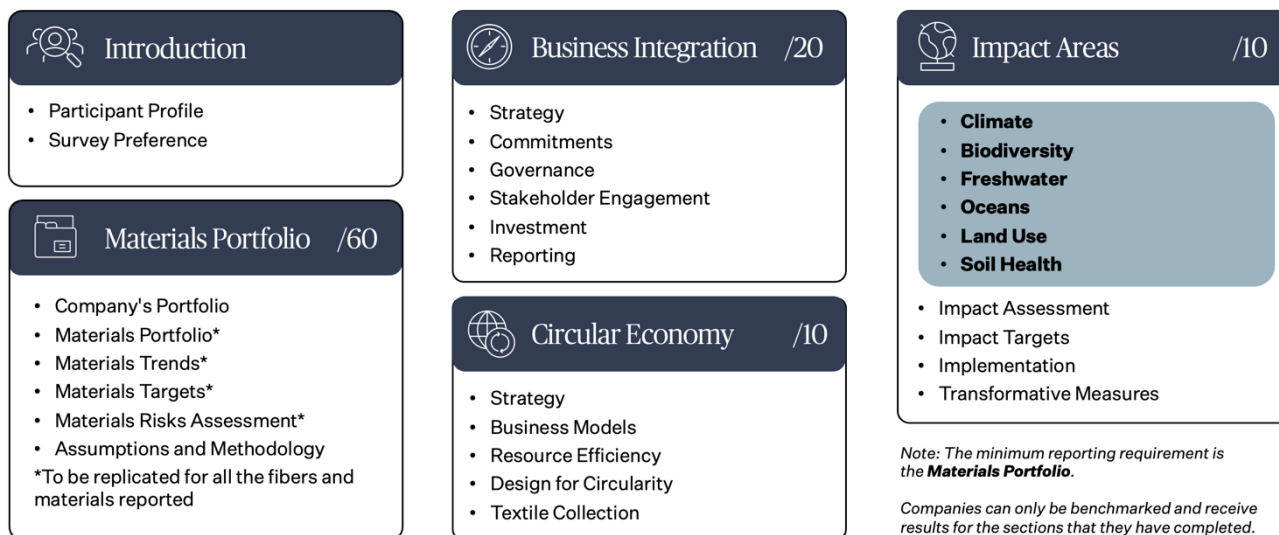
Introduction

- Participant Profile
- Survey Preference

Materials Portfolio /60

- Company's Portfolio
- Materials Portfolio*
- Materials Trends*
- Materials Targets*
- Materials Risks Assessment*
- Assumptions and Methodology

*To be replicated for all the fibers and materials reported

Business Integration /20

- Strategy
- Commitments
- Governance
- Stakeholder Engagement
- Investment
- Reporting

Circular Economy /10

- Strategy
- Business Models
- Resource Efficiency
- Design for Circularity
- Textile Collection

Impact Areas /10

- **Climate**
- **Biodiversity**
- **Freshwater**
- **Oceans**
- **Land Use**
- **Soil Health**
- Impact Assessment
- Impact Targets
- Implementation
- Transformative Measures

*Note: The minimum reporting requirement is the **Materials Portfolio**.*

*Companies can only be benchmarked and receive results for the sections that they have completed.*